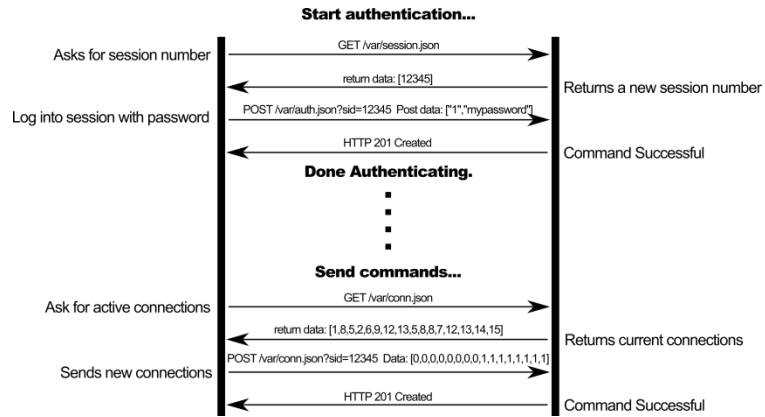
Start authentication...

Asks for session number

GET /var/session.json

return data: [12345]

Returns a new session number

Log into session with password

POST /var/auth.json?sid=12345 Post data: ["1","mypassword"]

HTTP 201 Created

Command Successful

Done Authenticating.

Send commands...

Ask for active connections

GET /var/conn.json

return data: [1,8,5,2,6,9,12,13,5,8,8,7,12,13,14,15]

Returns current connections

POST /var/conn.json?sid=12345 Data: [0,0,0,0,0,0,0,0,1,1,1,1,1,1,1,1]

Sends new connections

HTTP 201 Created

Command Successful